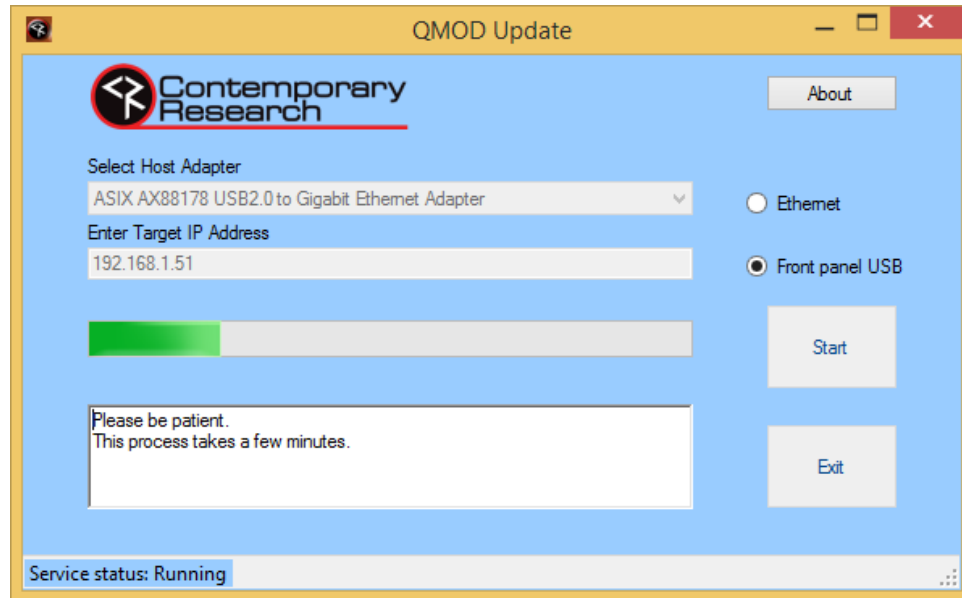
QMOD Update

Contemporary Research

About

Select Host Adapter

ASIX AX88178 USB2.0 to Gigabit Ethernet Adapter

Ethernet

Enter Target IP Address

192.168.1.51

Front panel USB

Start

Please be patient.
This process takes a few minutes.

Exit

Service status: Running